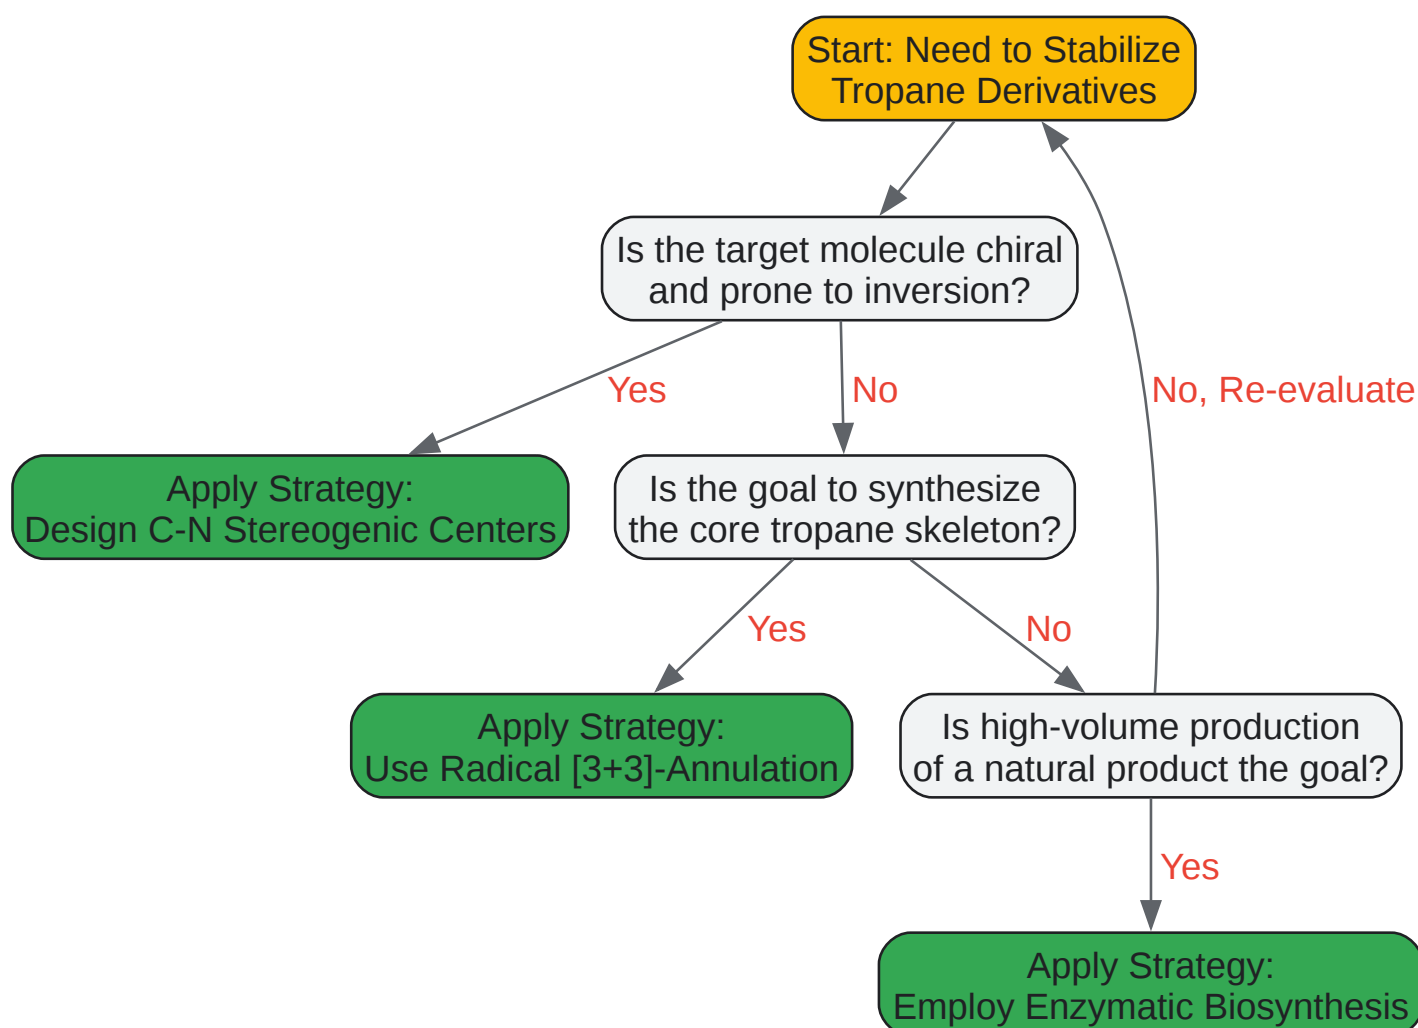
Start: Need to Stabilize Tropane Derivatives

Is the target molecule chiral and prone to inversion?

Yes

Apply Strategy: Design C-N Stereogenic Centers

No

Is the goal to synthesize the core tropane skeleton?

Yes

Apply Strategy: Use Radical [3+3]-Annulation

No

Is high-volume production of a natural product the goal?

Yes

Apply Strategy: Employ Enzymatic Biosynthesis

No, Re-evaluate